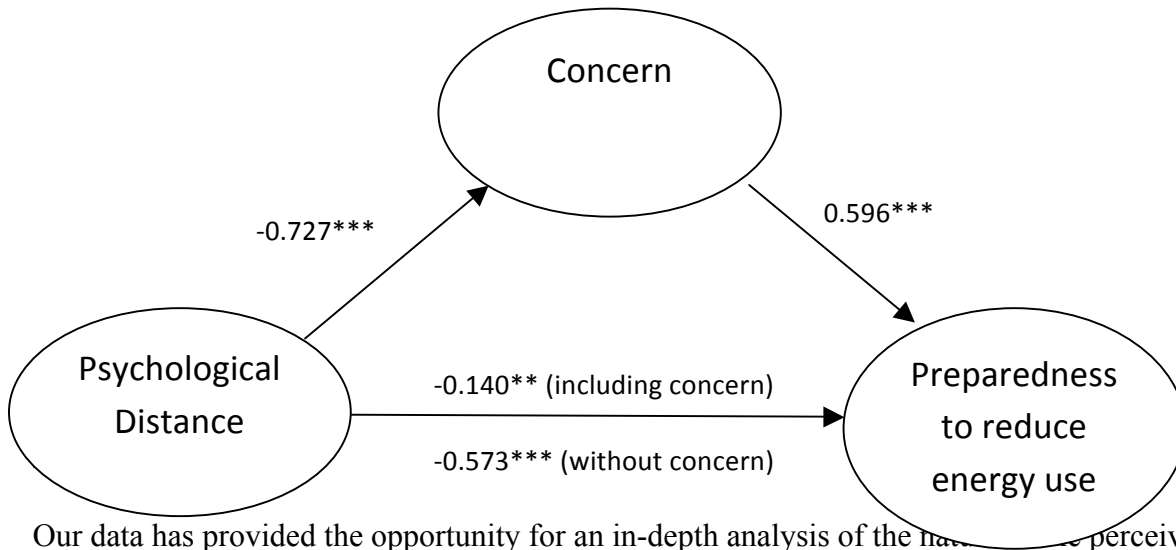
Concern

-0.727***

0.596***

Psychological Distance

-0.140** (including concern)

-0.573*** (without concern)

Preparedness to reduce energy use

Our data has provided the opportunity for an in-depth analysis of the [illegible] perceiv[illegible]